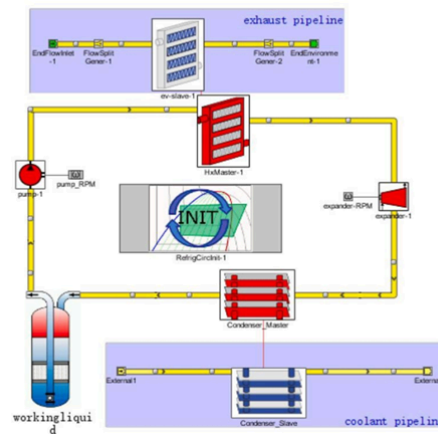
exhaust pipeline

EndFlowInlet-1

FlowSplit Gener-1

ev-slave-1

FlowSplit Gener-2

EndEnvironment-1

HxMaster-1

pump-1

pump_RPM

INIT

RefrigCircInit-1

expander-RPM

expander-1

Condenser_Master

External1

External

Condenser_Slave

workingliquid

coolant pipelin